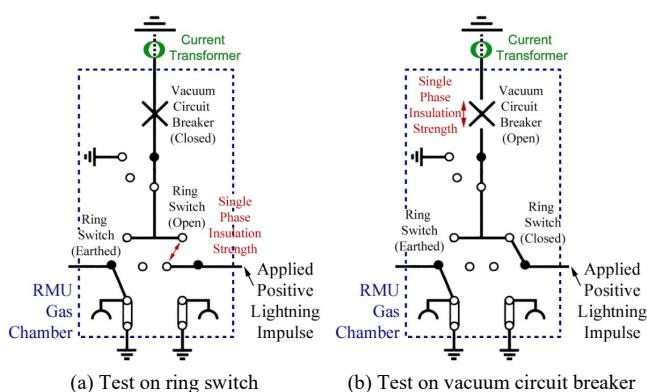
Current Transformer

Vacuum Circuit Breaker (Closed)

Ring Switch (Open)

Single Phase Insulation Strength

Ring Switch (Earthed)

RMU Gas Chamber

Applied Positive Lightning Impulse

(a) Test on ring switch

Current Transformer

Single Phase Insulation Strength

Vacuum Circuit Breaker (Open)

Ring Switch (Earthed)

Ring Switch (Closed)

RMU Gas Chamber

Applied Positive Lightning Impulse

(b) Test on vacuum circuit breaker